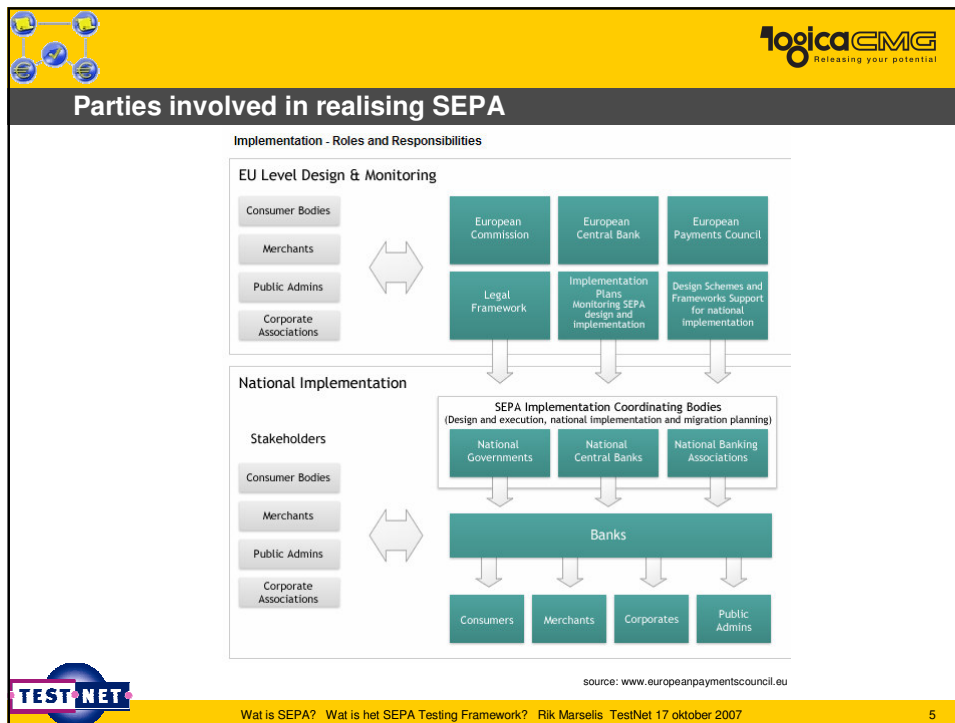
logicaCMG
Releasing your potential

Parties involved in realising SEPA

Implementation - Roles and Responsibilities

EU Level Design & Monitoring

Consumer Bodies

Merchants

Public Admins

Corporate Associations

European Commission

European Central Bank

European Payments Council

Legal Framework

Implementation Plans Monitoring SEPA design and implementation

Design Schemes and Frameworks Support for national implementation

National Implementation

SEPA Implementation Coordinating Bodies
(Design and execution, national implementation and migration planning)

Stakeholders

Consumer Bodies

Merchants

Public Admins

Corporate Associations

National Governments

National Central Banks

National Banking Associations

Banks

Consumers

Merchants

Corporates

Public Admins

source: www.europeanpaymentscouncil.eu

TEST NET

Wat is SEPA? Wat is het SEPA Testing Framework? Rik Marselis TestNet 17 oktober 2007

5